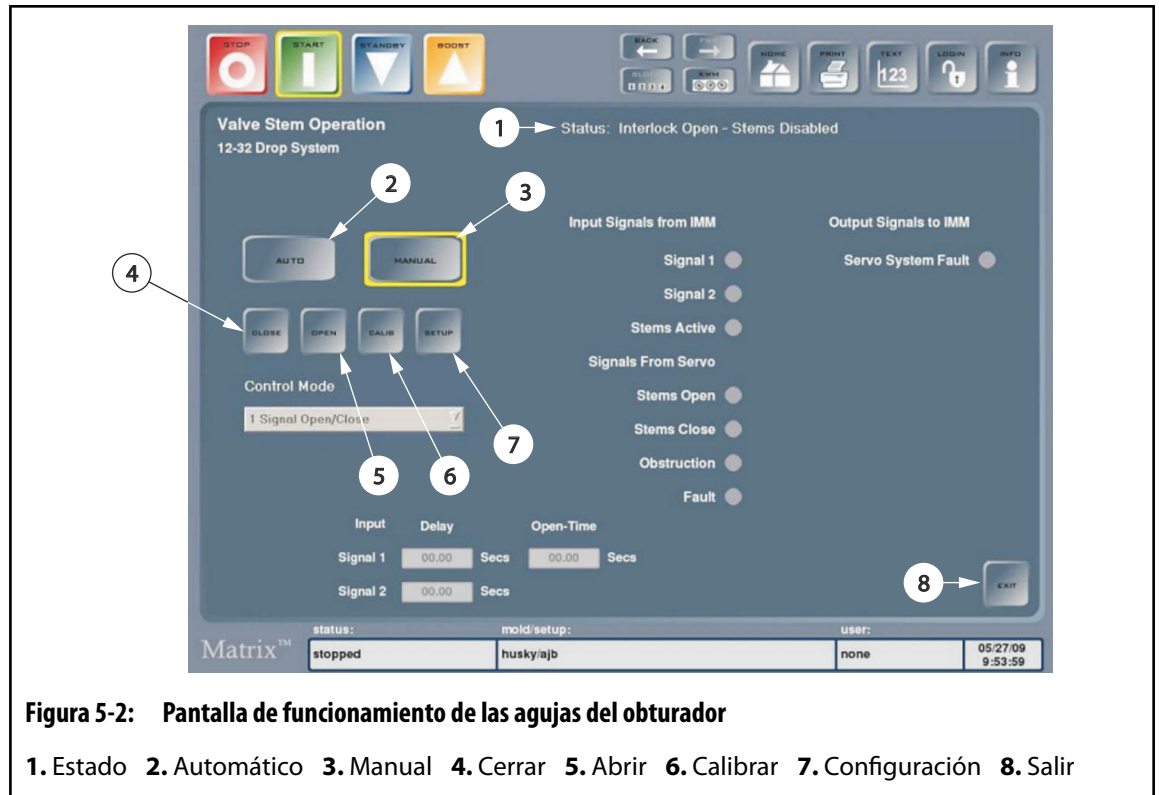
STOP START STANDBY BOOST

BACK FWD BLOCK SWH HOME PRINT TEXT 123 LOGIN INFO

Valve Stem Operation
12-32 Drop System

1 Status: Interlock Open - Stems Disabled

2 3

AUTO MANUAL

4

CLOSE OPEN CALIB SETUP

Control Mode

1 Signal Open/Close

5 6 7

Input Signals from IMM

Signal 1

Signal 2

Stems Active

Signals From Servo

Stems Open

Stems Close

Obstruction

Fault

Output Signals to IMM

Servo System Fault

| Input | Delay | | Open-Time | |
|---|---|---|---|---|
| Signal 1 | 00.00 | Secs | 00.00 | Secs |
| Signal 2 | 00.00 | Secs | | |

8 EXIT

Matrix™

| status: | mold/setup: | user: | |
|---|---|---|---|
| stopped | husky/ajb | none | 05/27/09 9:53:59 |

Figura 5-2: Pantalla de funcionamiento de las agujas del obturador

1. Estado 2. Automático 3. Manual 4. Cerrar 5. Abrir 6. Calibrar 7. Configuración 8. Salir